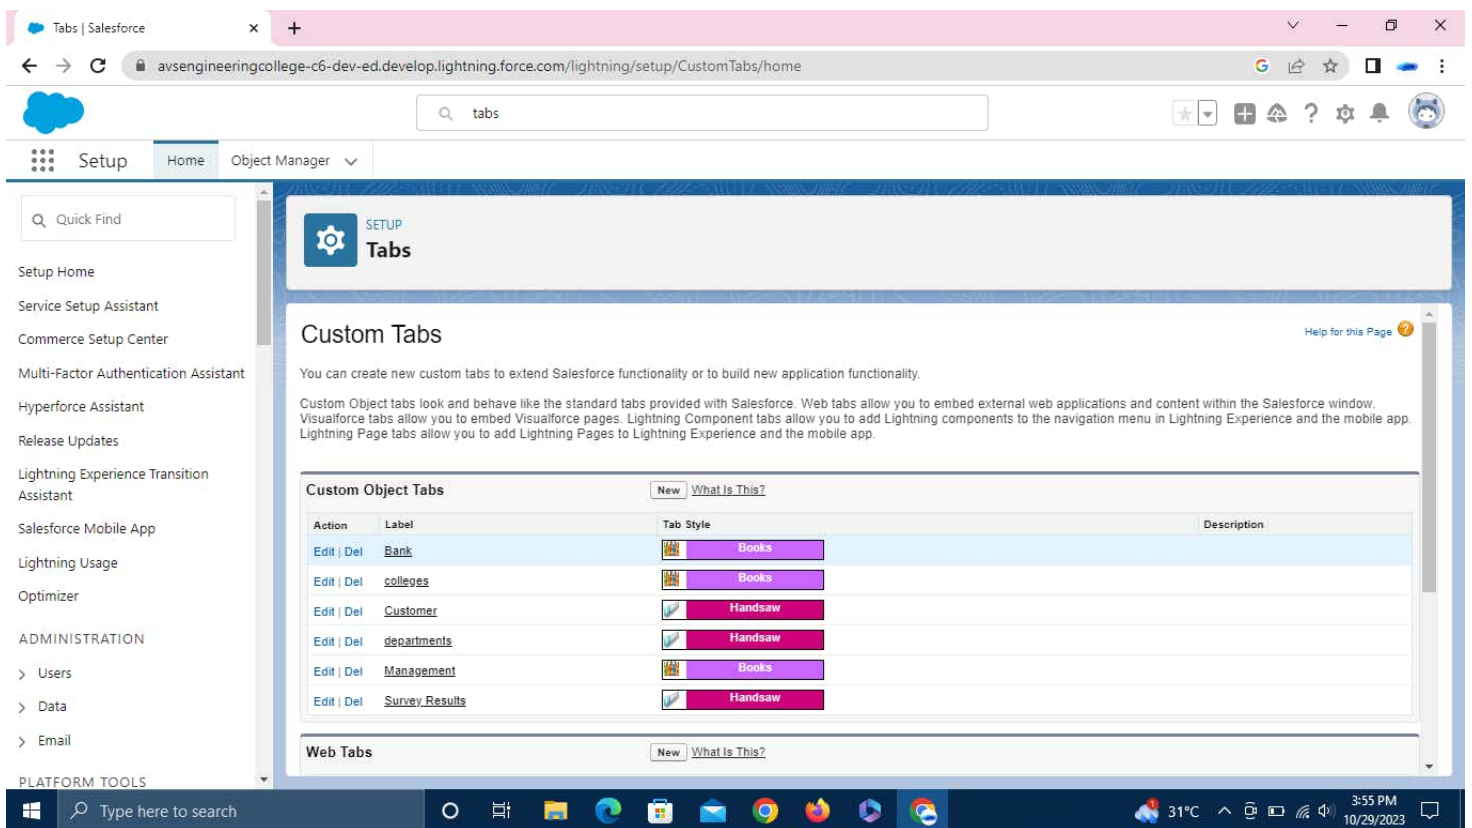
Tabs | Salesforce ×

avsengineeringcollege-c6-dev-ed.develop.lightning.force.com/lightning/setup/CustomTabs/home

tabs

Setup Home Object Manager

Quick Find

Setup Home

Service Setup Assistant

Commerce Setup Center

Multi-Factor Authentication Assistant

Hyperforce Assistant

Release Updates

Lightning Experience Transition Assistant

Salesforce Mobile App

Lightning Usage

Optimizer

ADMINISTRATION

Users

Data

Email

PLATFORM TOOLS

SETUP
Tabs

Custom Tabs

Help for this Page

You can create new custom tabs to extend Salesforce functionality or to build new application functionality.

Custom Object tabs look and behave like the standard tabs provided with Salesforce. Web tabs allow you to embed external web applications and content within the Salesforce window. Visualforce tabs allow you to embed Visualforce pages. Lightning Component tabs allow you to add Lightning components to the navigation menu in Lightning Experience and the mobile app. Lightning Page tabs allow you to add Lightning Pages to Lightning Experience and the mobile app.

Custom Object Tabs New What Is This?

| Action | Label | Tab Style | Description |
|---|---|---|---|
| Edit \| Del | Bank | Books | |
| Edit \| Del | colleges | Books | |
| Edit \| Del | Customer | Handsaw | |
| Edit \| Del | departments | Handsaw | |
| Edit \| Del | Management | Books | |
| Edit \| Del | Survey Results | Handsaw | |

Web Tabs New What Is This?

Type here to search

31°C 3:55 PM 10/29/2023